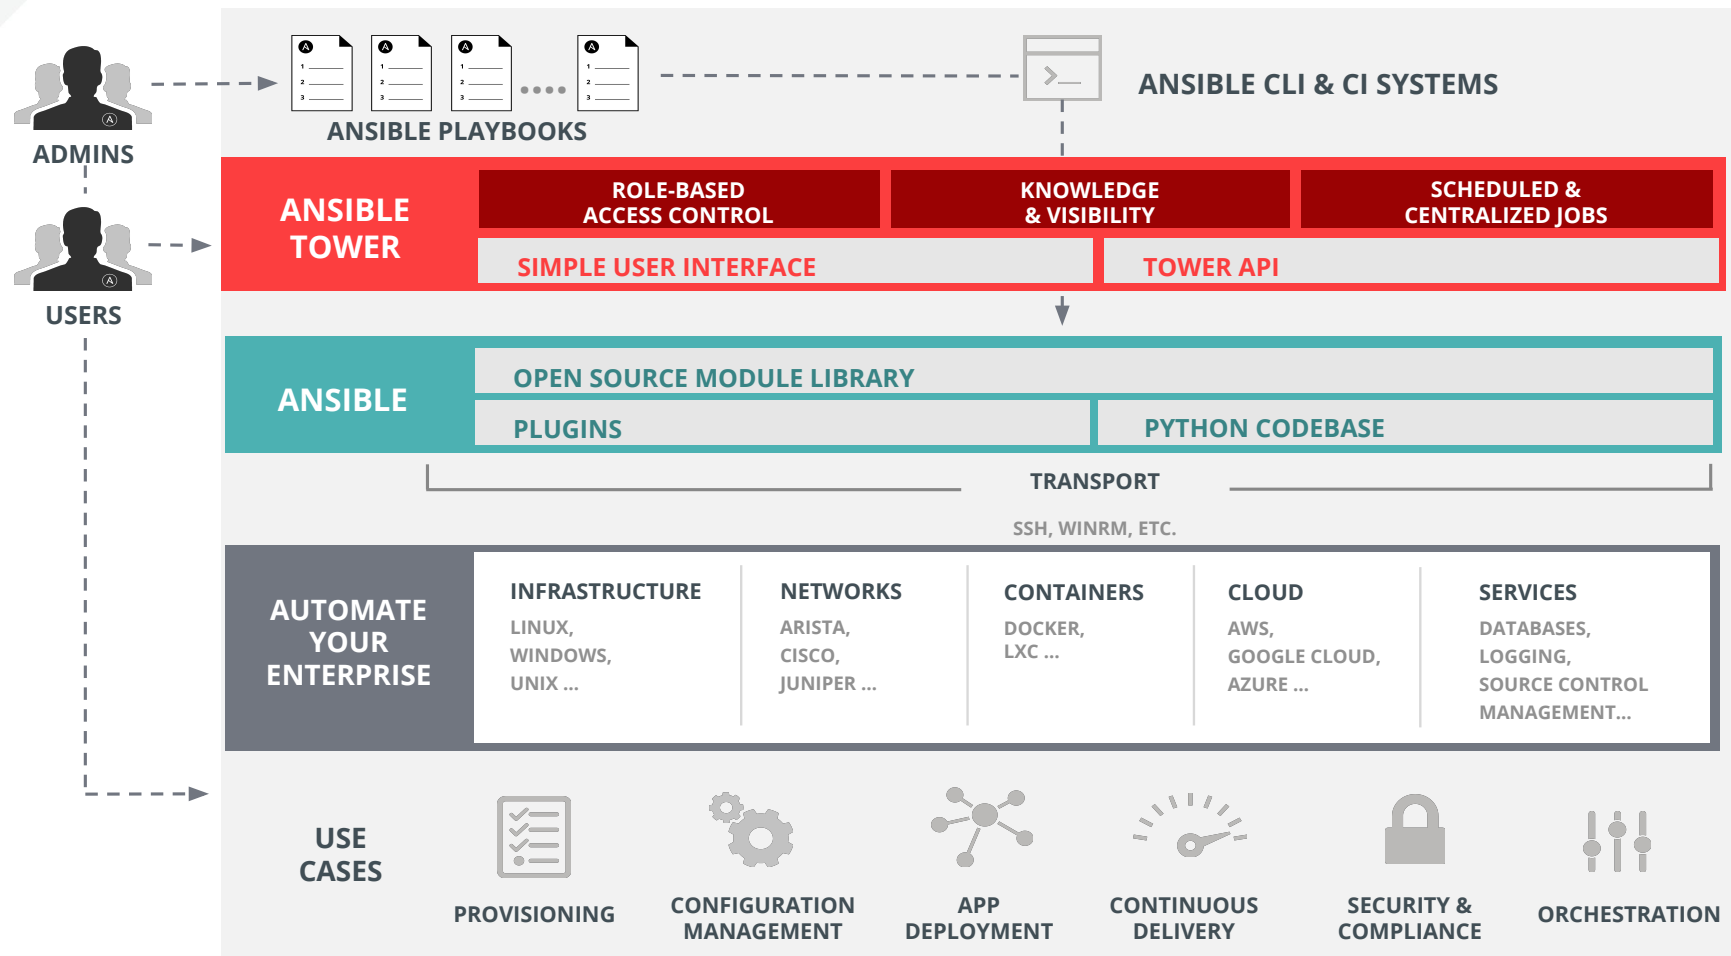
ADMINS

ANSIBLE PLAYBOOKS

ANSIBLE CLI & CI SYSTEMS

USERS

ANSIBLE TOWER

ROLE-BASED ACCESS CONTROL

KNOWLEDGE & VISIBILITY

SCHEDULED & CENTRALIZED JOBS

SIMPLE USER INTERFACE

TOWER API

ANSIBLE

OPEN SOURCE MODULE LIBRARY

PLUGINS

PYTHON CODEBASE

TRANSPORT

SSH, WINRM, ETC.

AUTOMATE YOUR ENTERPRISE

INFRASTRUCTURE
LINUX, WINDOWS, UNIX ...

NETWORKS
ARISTA, CISCO, JUNIPER ...

CONTAINERS
DOCKER, LXC ...

CLOUD
AWS, GOOGLE CLOUD, AZURE ...

SERVICES
DATABASES, LOGGING, SOURCE CONTROL MANAGEMENT...

USE CASES

PROVISIONING

CONFIGURATION MANAGEMENT

APP DEPLOYMENT

CONTINUOUS DELIVERY

SECURITY & COMPLIANCE

ORCHESTRATION